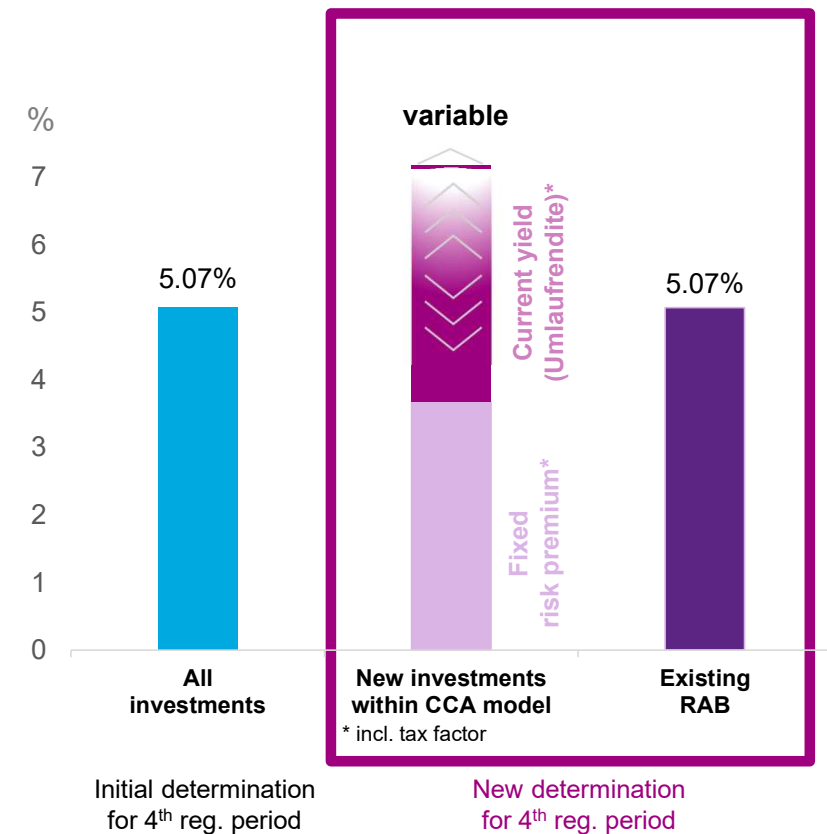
%
7
6
5
4
3
2
1
0

variable

5.07%

Current yield (Umlaufrendite)*

Fixed risk premium*

5.07%

All investments

New investments within CCA model

Existing RAB

* incl. tax factor

Initial determination for 4$^{th}$ reg. period

New determination for 4$^{th}$ reg. period